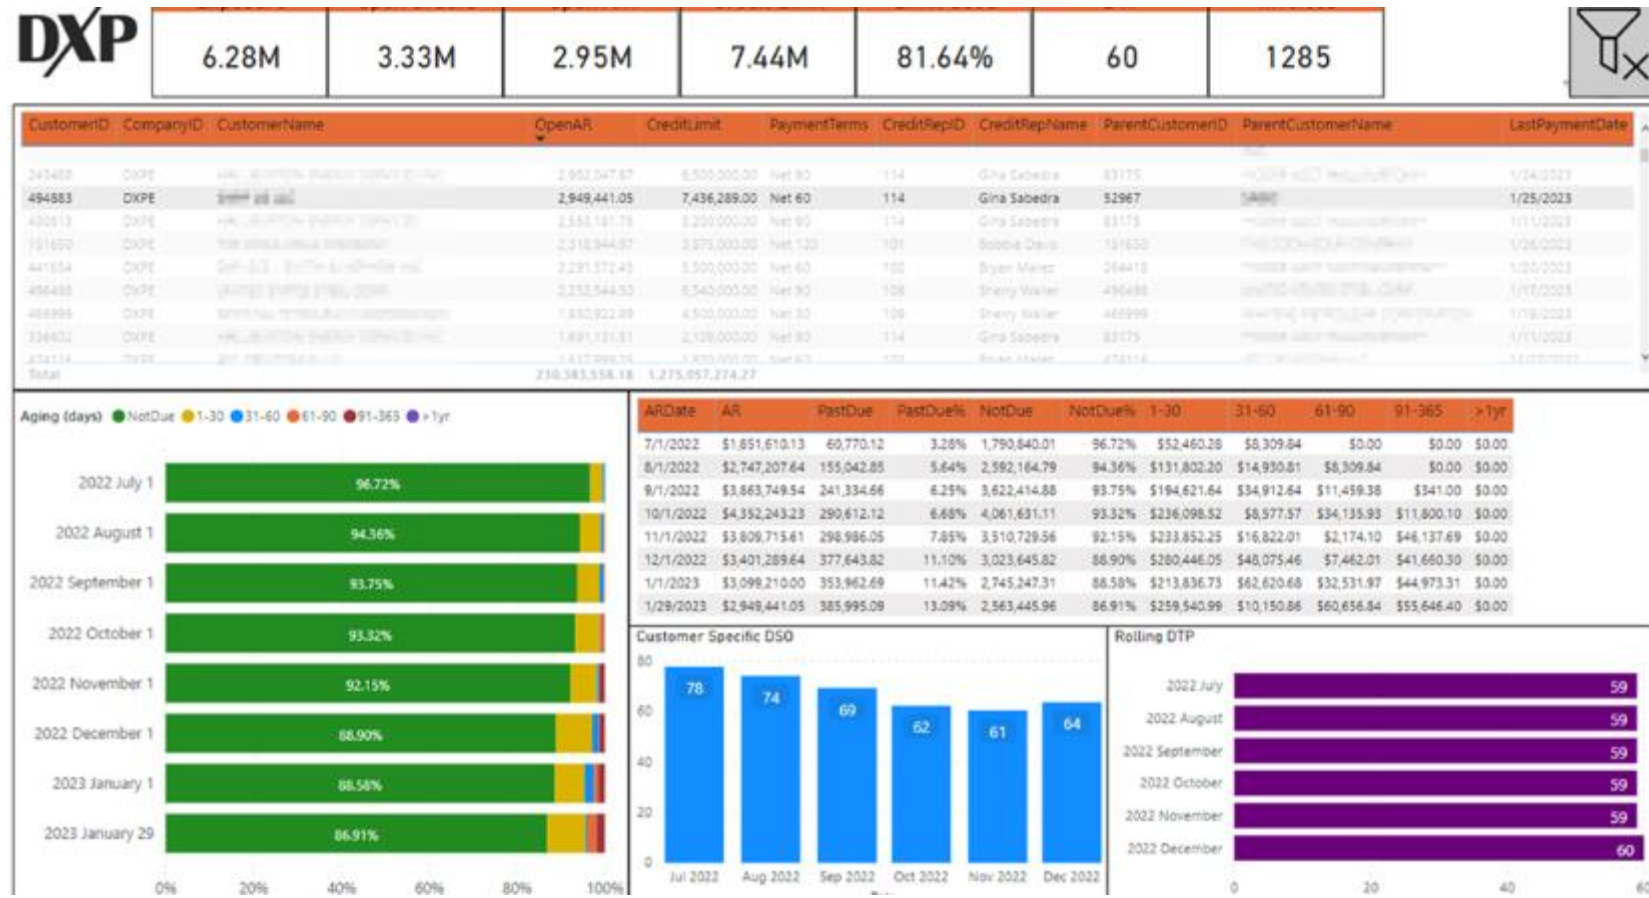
DXP

6.28M | 3.33M | 2.95M | 7.44M | 81.64% | 60 | 1285

| CustomerID | CompanyID | CustomerName | OpenAR | CreditLimit | PaymentTerms | CreditRepID | CreditRepName | ParentCustomerID | ParentCustomerName | LastPaymentDate |
|---|---|---|---|---|---|---|---|---|---|---|
| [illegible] | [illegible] | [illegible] | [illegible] | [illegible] | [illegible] | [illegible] | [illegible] | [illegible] | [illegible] | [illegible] |
| 494883 | DXPE | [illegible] | 2,949,441.05 | 7,436,289.00 | Net 60 | 114 | Gina Sabedra | 52967 | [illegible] | 1/25/2023 |
| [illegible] | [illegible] | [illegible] | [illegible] | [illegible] | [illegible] | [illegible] | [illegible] | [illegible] | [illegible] | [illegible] |
| Total | | | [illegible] | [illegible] | | | | | | |

Aging (days) NotDue 1-30 31-60 61-90 91-365 > 1yr

2022 July 1 96.72%
2022 August 1 94.36%
2022 September 1 93.75%
2022 October 1 93.32%
2022 November 1 92.15%
2022 December 1 88.90%
2023 January 1 88.58%
2023 January 29 86.91%
0% 20% 40% 60% 80% 100%

| ARDate | AR | PastDue | PastDue% | NotDue | NotDue% | 1-30 | 31-60 | 61-90 | 91-365 | >1yr |
|---|---|---|---|---|---|---|---|---|---|---|
| 7/1/2022 | $1,851,610.13 | 60,770.12 | 3.28% | 1,790,840.01 | 96.72% | $52,460.28 | $8,309.84 | $0.00 | $0.00 | $0.00 |
| 8/1/2022 | $2,747,207.64 | 155,042.85 | 5.64% | 2,592,164.79 | 94.36% | $131,802.20 | $14,930.81 | $8,309.84 | $0.00 | $0.00 |
| 9/1/2022 | $3,863,749.54 | 241,334.66 | 6.25% | 3,622,414.88 | 93.75% | $194,621.64 | $34,912.64 | $11,459.38 | $341.00 | $0.00 |
| 10/1/2022 | $4,352,243.23 | 290,612.12 | 6.68% | 4,061,631.11 | 93.32% | $236,098.52 | $8,577.57 | $34,135.93 | $11,800.10 | $0.00 |
| 11/1/2022 | $3,809,715.61 | 298,986.05 | 7.85% | 3,510,729.56 | 92.15% | $233,852.25 | $16,822.01 | $2,174.10 | $46,137.69 | $0.00 |
| 12/1/2022 | $3,401,289.64 | 377,643.82 | 11.10% | 3,023,645.82 | 88.90% | $280,446.05 | $48,075.46 | $7,462.01 | $41,660.30 | $0.00 |
| 1/1/2023 | $3,099,210.00 | 353,962.69 | 11.42% | 2,745,247.31 | 88.58% | $213,836.73 | $62,620.68 | $32,531.97 | $44,973.31 | $0.00 |
| 1/29/2023 | $2,949,441.05 | 385,995.09 | 13.09% | 2,563,445.96 | 86.91% | $259,540.99 | $10,150.86 | $60,656.84 | $55,646.40 | $0.00 |

Customer Specific DSO
80 60 40 20 0
78 74 69 62 61 64
Jul 2022 Aug 2022 Sep 2022 Oct 2022 Nov 2022 Dec 2022

Rolling DTP
2022 July 59
2022 August 59
2022 September 59
2022 October 59
2022 November 59
2022 December 60
0 20 40 60